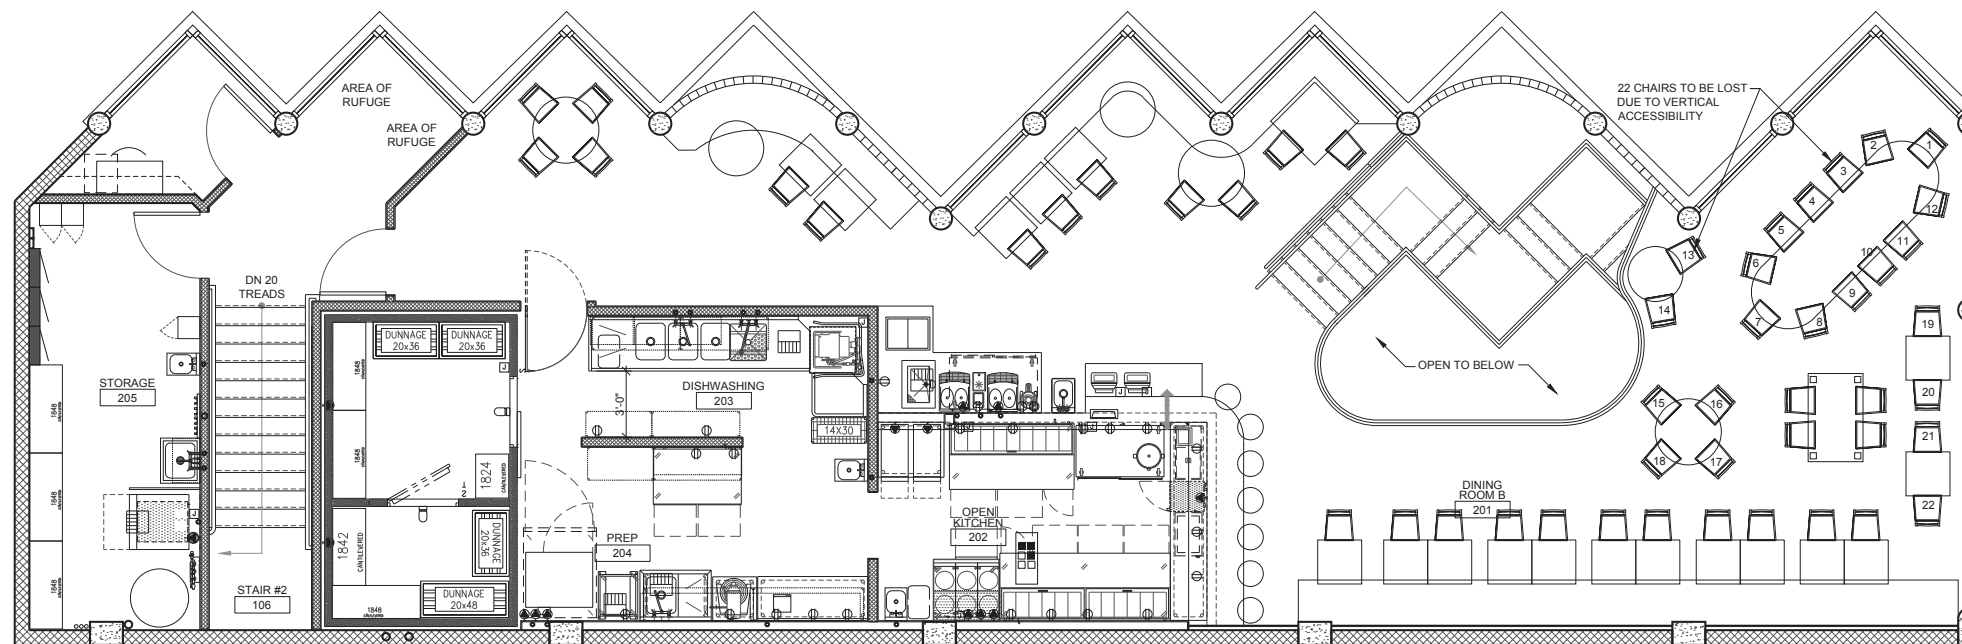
AREA OF RUFUGE

AREA OF RUFUGE

22 CHAIRS TO BE LOST DUE TO VERTICAL ACCESSIBILITY

DN 20 TREADS

STORAGE
205

DUNNAGE 20x36

DUNNAGE 20x36

1848

1848

1824

1842

DUNNAGE 20x36

DUNNAGE 20x48

1848

STAIR #2
106

DISHWASHING
203

3'-0"

14X30

PREP
204

OPEN KITCHEN
202

OPEN TO BELOW

DINING ROOM B
201

1
2
3
4
5
6
7
8
9
10
11
12
13
14
15
16
17
18
19
20
21
22